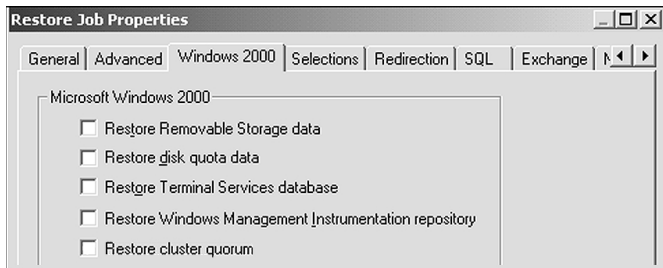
Restore Job Properties

General | Advanced | Windows 2000 | Selections | Redirection | SQL | Exchange | N

Microsoft Windows 2000

Restore Removable Storage data

Restore disk quota data

Restore Terminal Services database

Restore Windows Management Instrumentation repository

Restore cluster quorum